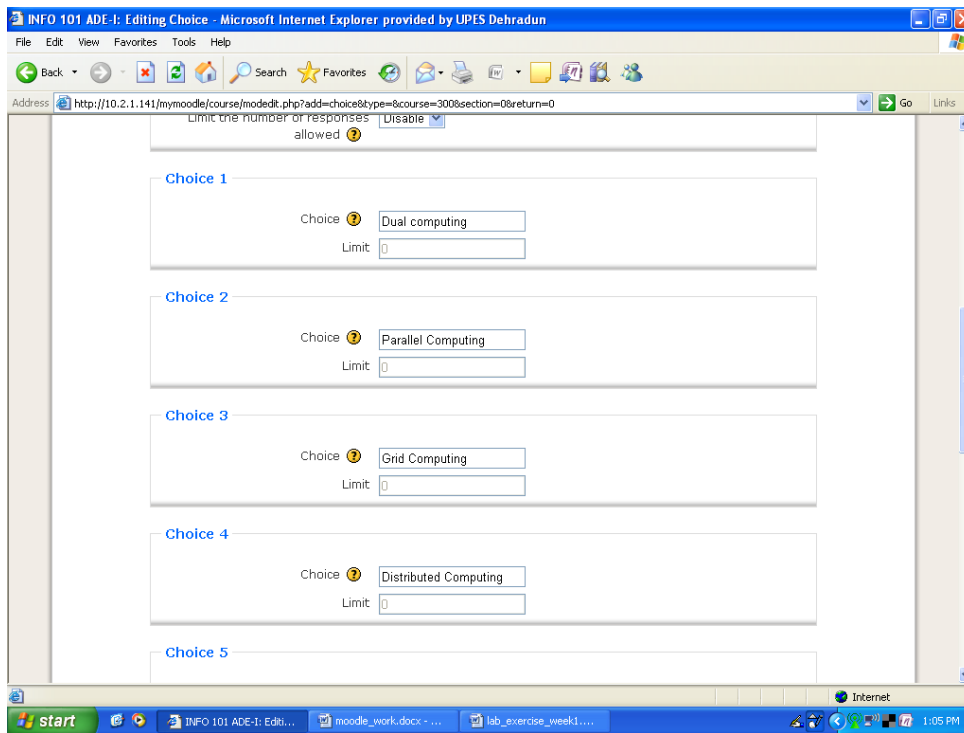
INFO 101 ADE-I: Editing Choice - Microsoft Internet Explorer provided by UPES Dehradun

File Edit View Favorites Tools Help

Back Search Favorites

Address http://10.2.1.141/mymoodle/course/modedit.php?add=choice&type=&course=300&section=0&return=0 Go Links

Limit the number of responses allowed Disable

Choice 1

Choice Dual computing

Limit 0

Choice 2

Choice Parallel Computing

Limit 0

Choice 3

Choice Grid Computing

Limit 0

Choice 4

Choice Distributed Computing

Limit 0

Choice 5

Internet

start INFO 101 ADE-I: Editi... moodle_work.docx - ... lab_exercise_week1.... 1:05 PM